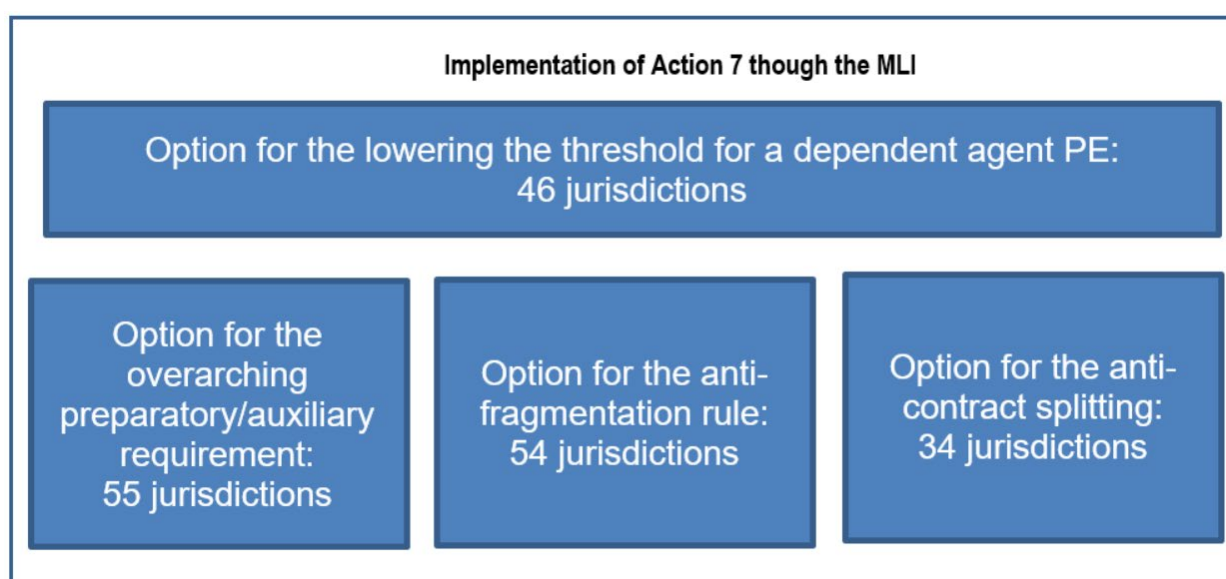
Implementation of Action 7 though the MLI

Option for the lowering the threshold for a dependent agent PE: 46 jurisdictions

Option for the overarching preparatory/auxiliary requirement: 55 jurisdictions

Option for the anti-fragmentation rule: 54 jurisdictions

Option for the anti-contract splitting: 34 jurisdictions